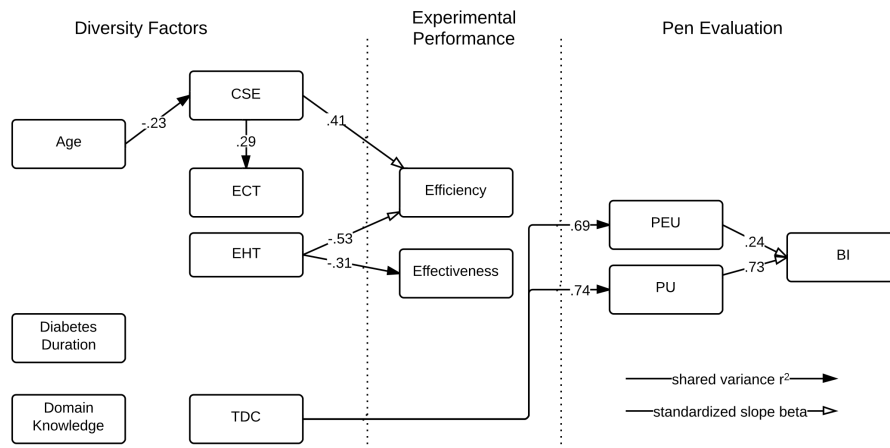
Diversity Factors

Experimental Performance

Pen Evaluation

Age

-.23

CSE

.29

.41

ECT

Efficiency

EHT

-.53

-.31

Effectiveness

.69

PEU

.74

PU

.24

.73

BI

Diabetes Duration

Domain Knowledge

TDC

shared variance $r^2$

standardized slope beta